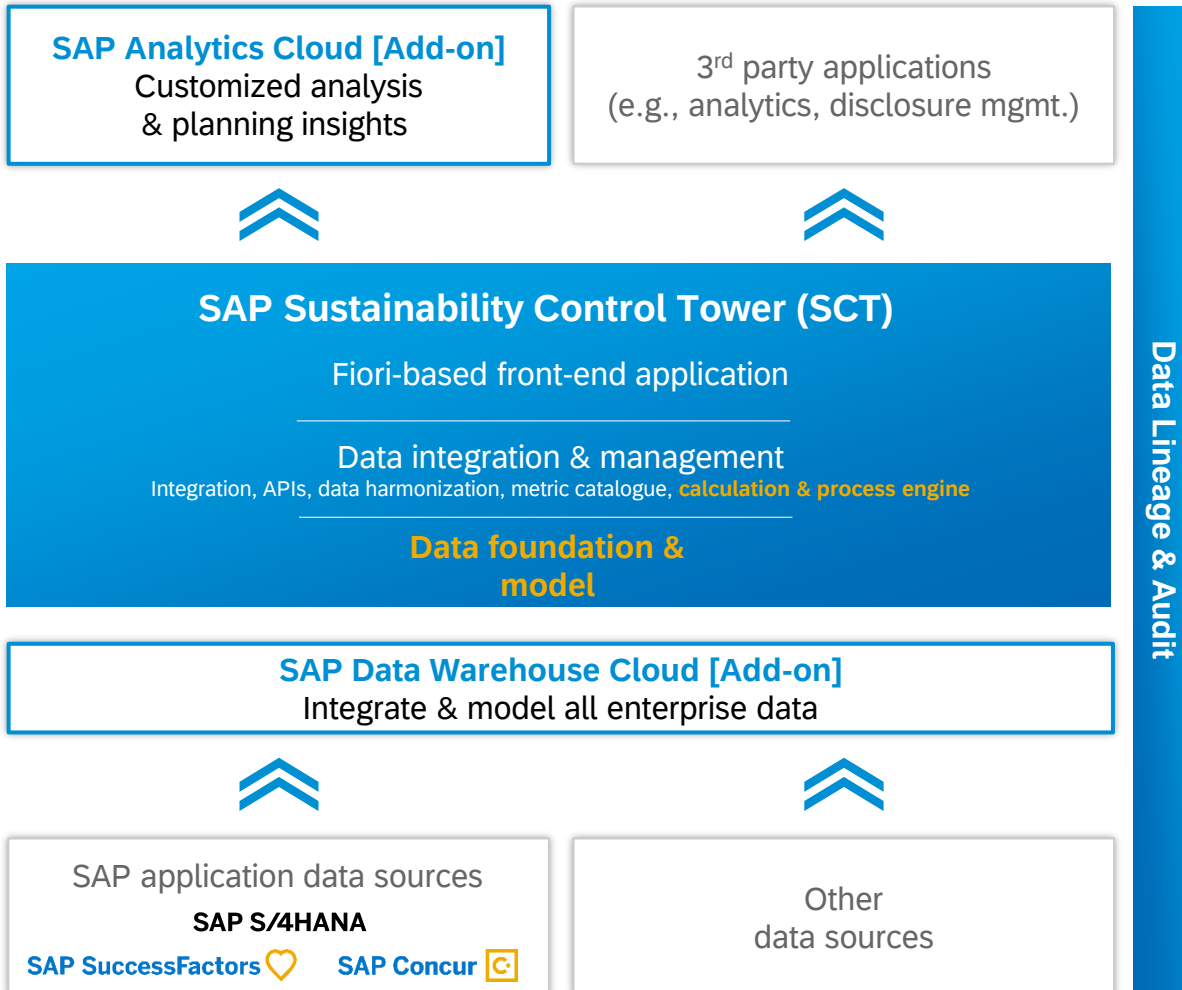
SAP Analytics Cloud [Add-on]
Customized analysis & planning insights

3rd party applications (e.g., analytics, disclosure mgmt.)

SAP Sustainability Control Tower (SCT)

Fiori-based front-end application

Data integration & management
Integration, APIs, data harmonization, metric catalogue, calculation & process engine

Data foundation & model

SAP Data Warehouse Cloud [Add-on]
Integrate & model all enterprise data

SAP application data sources
SAP S/4HANA
SAP SuccessFactors SAP Concur

Other data sources

Data Lineage & Audit